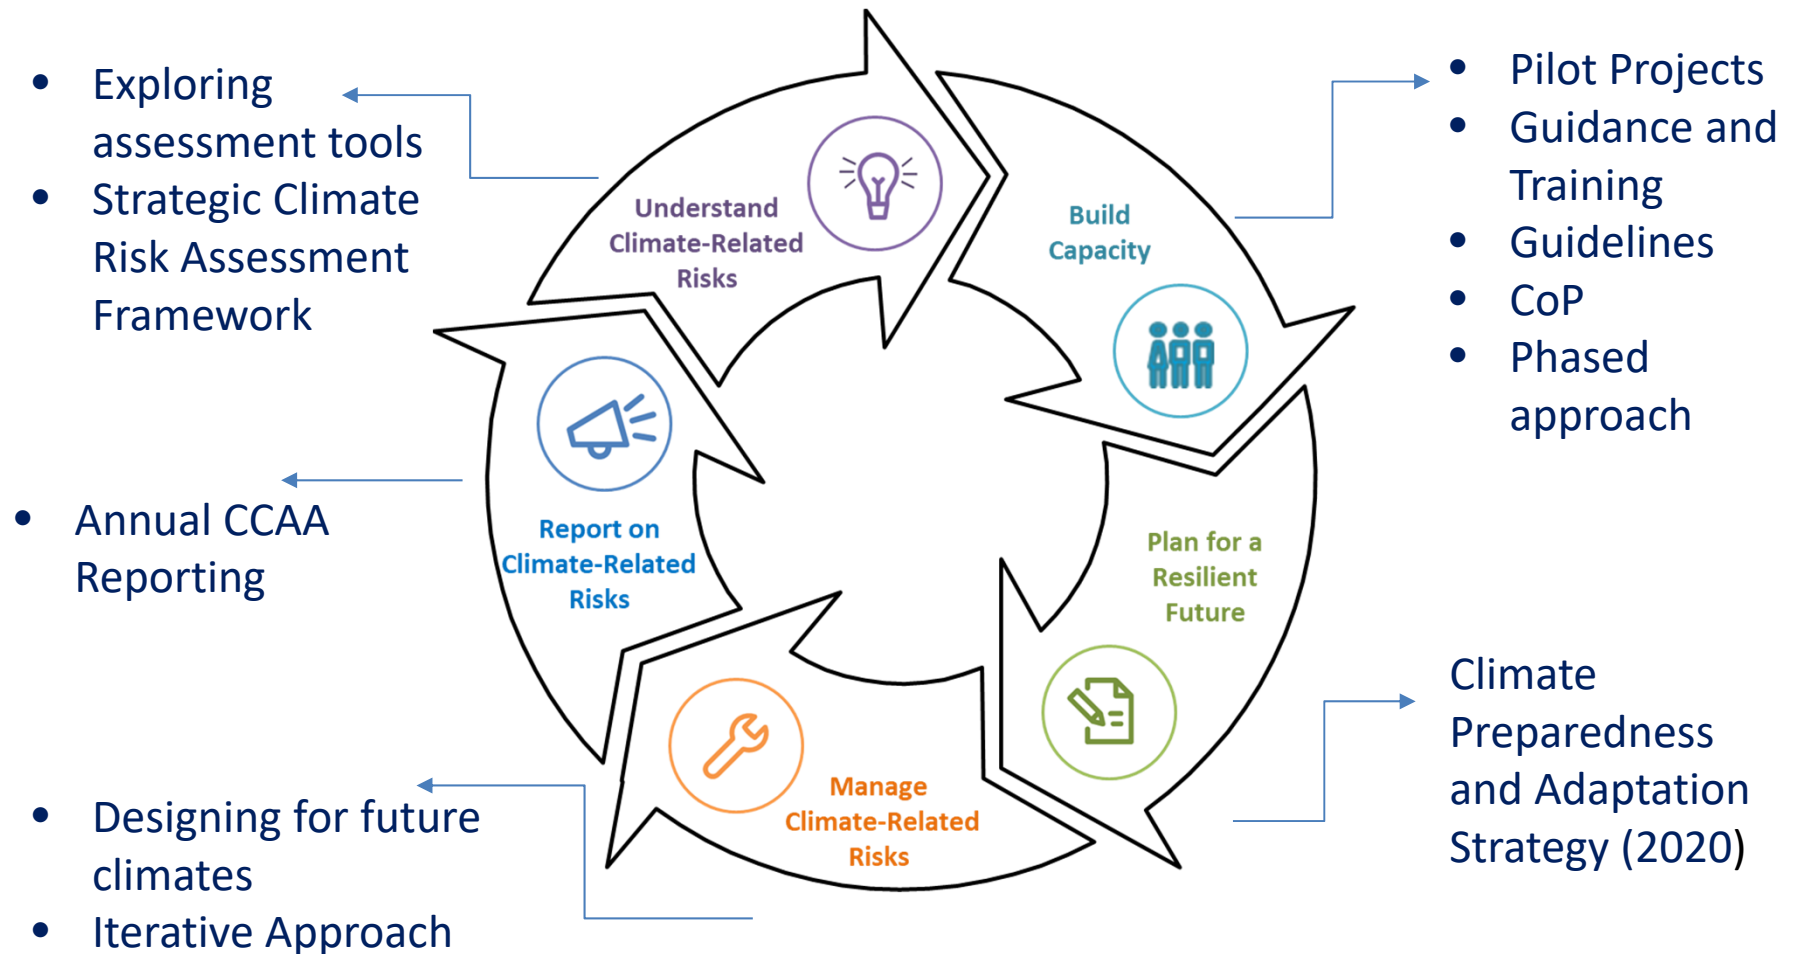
- Exploring assessment tools
- Strategic Climate Risk Assessment Framework

Understand Climate-Related Risks

Build Capacity

- Pilot Projects
- Guidance and Training
- Guidelines
- CoP
- Phased approach

Report on Climate-Related Risks

- Annual CCAA Reporting

Plan for a Resilient Future

Climate Preparedness and Adaptation Strategy (2020)

Manage Climate-Related Risks

- Designing for future climates
- Iterative Approach